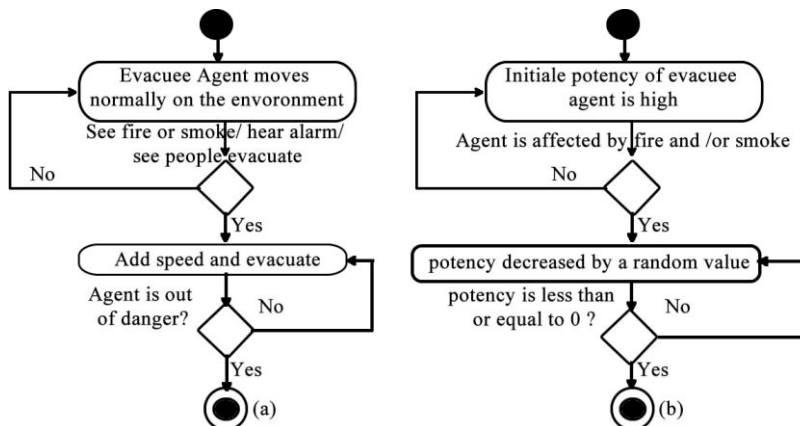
Evacuee Agent moves normally on the envoronment

See fire or smoke/ hear alarm/ see people evacuate

No

Yes

Add speed and evacuate

Agent is out of danger?

No

Yes

(a)

Initiale potency of evacuee agent is high

Agent is affected by fire and /or smoke

No

Yes

potency decreased by a random value

potency is less than or equal to 0 ?

No

Yes

(b)